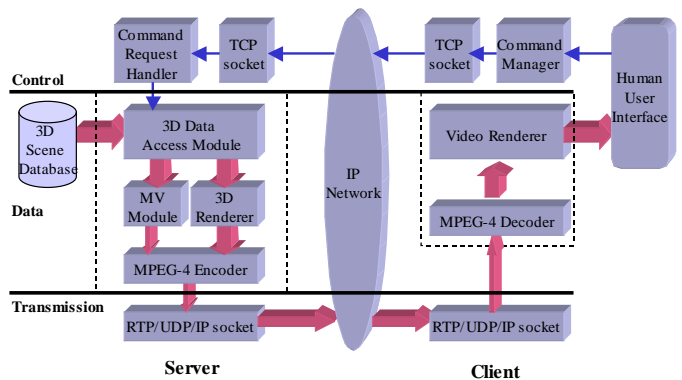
Command Request Handler

TCP socket

TCP socket

Command Manager

Human User Interface

Control

3D Scene Database

3D Data Access Module

IP Network

Video Renderer

Data

MV Module

3D Renderer

MPEG-4 Decoder

MPEG-4 Encoder

Transmission

RTP/UDP/IP socket

RTP/UDP/IP socket

Server

Client